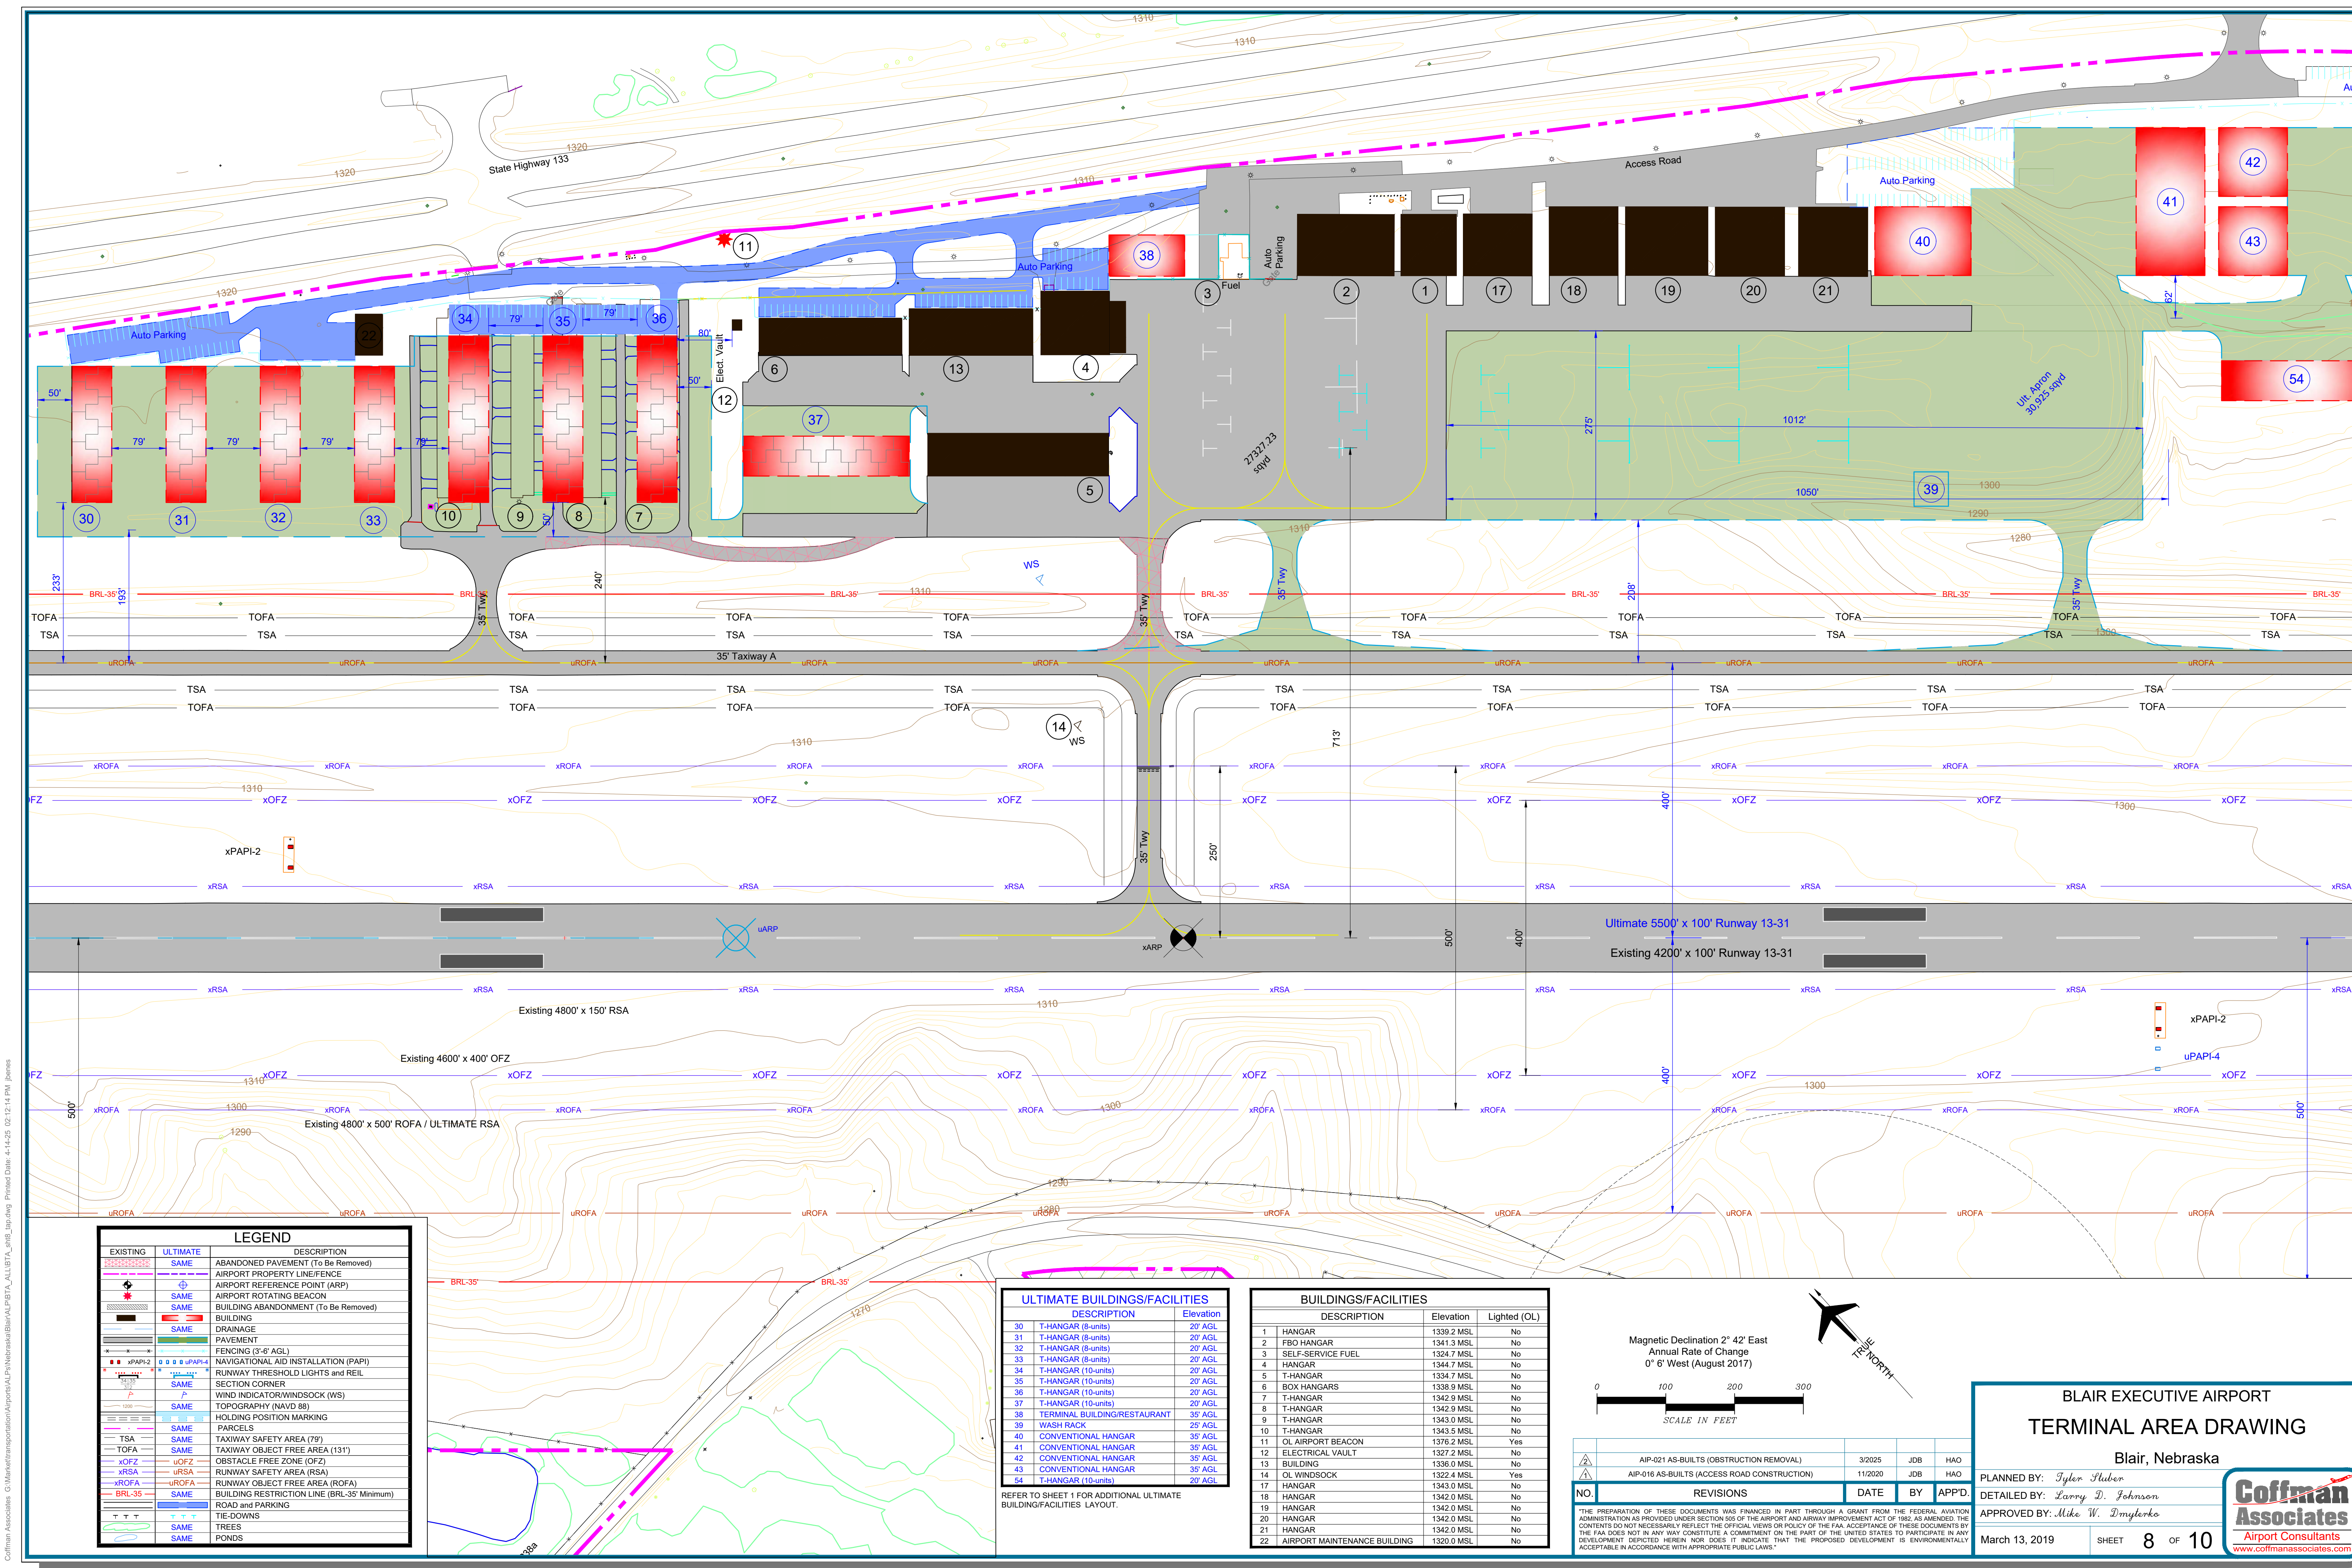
State Highway 133

Access Road

Auto Parking

Auto Parking

Auto Parking

Auto Parking

Fuel

Elect. Vault

1310
1320
1320
1310
1320
1310
1300
1290
1280
1300
1310
1310
1300
1310
1300
1300
1290
1290
1280
1270

11 22 34 35 36 38 3 2 1 17 18 19 20 21 40 41 42 43 54 6 13 4 12 37 5 10 9 8 7 30 31 32 33 39 14

79' 79' 80' 50' 50' 79' 79' 79' 79' 50' 240' 233' 193' 275' 1012' 1050' 208' 62' 713' 250' 500' 400' 400' 400' 500' 500'

27327.23 sqyd

Ult. Apron 30,925 sqyd

WS

35' Twy

35' Taxiway A

BRL-35'

TOFA
TSA
uROFA
xROFA
xOFZ
xRSA

xPAPI-2

uARP

xARP

Ultimate 5500' x 100' Runway 13-31

Existing 4200' x 100' Runway 13-31

Existing 4800' x 150' RSA

Existing 4600' x 400' OFZ

Existing 4800' x 500' ROFA / ULTIMATE RSA

xPAPI-2

uPAPI-4

LEGEND

| EXISTING | ULTIMATE | DESCRIPTION |
|---|---|---|
| | SAME | ABANDONED PAVEMENT (To Be Removed) |
| | | AIRPORT PROPERTY LINE/FENCE |
| | | AIRPORT REFERENCE POINT (ARP) |
| | SAME | AIRPORT ROTATING BEACON |
| | SAME | BUILDING ABANDONMENT (To Be Removed) |
| | | BUILDING |
| | SAME | DRAINAGE |
| | | PAVEMENT |
| | | FENCING (3'-6' AGL) |
| xPAPI-2 | uPAPI-4 | NAVIGATIONAL AID INSTALLATION (PAPI) |
| | | RUNWAY THRESHOLD LIGHTS and REIL |
| | SAME | SECTION CORNER |
| | | WIND INDICATOR/WINDSOCK (WS) |
| 1200 | SAME | TOPOGRAPHY (NAVD 88) |
| | | HOLDING POSITION MARKING |
| | SAME | PARCELS |
| TSA | SAME | TAXIWAY SAFETY AREA (79') |
| TOFA | SAME | TAXIWAY OBJECT FREE AREA (131') |
| xOFZ | uOFZ | OBSTACLE FREE ZONE (OFZ) |
| xRSA | uRSA | RUNWAY SAFETY AREA (RSA) |
| xROFA | uROFA | RUNWAY OBJECT FREE AREA (ROFA) |
| BRL-35 | SAME | BUILDING RESTRICTION LINE (BRL-35' Minimum) |
| | | ROAD and PARKING |
| | | TIE-DOWNS |
| | SAME | TREES |
| | SAME | PONDS |

ULTIMATE BUILDINGS/FACILITIES

| | DESCRIPTION | Elevation |
|---|---|---|
| 30 | T-HANGAR (8-units) | 20' AGL |
| 31 | T-HANGAR (8-units) | 20' AGL |
| 32 | T-HANGAR (8-units) | 20' AGL |
| 33 | T-HANGAR (8-units) | 20' AGL |
| 34 | T-HANGAR (10-units) | 20' AGL |
| 35 | T-HANGAR (10-units) | 20' AGL |
| 36 | T-HANGAR (10-units) | 20' AGL |
| 37 | T-HANGAR (10-units) | 20' AGL |
| 38 | TERMINAL BUILDING/RESTAURANT | 35' AGL |
| 39 | WASH RACK | 25' AGL |
| 40 | CONVENTIONAL HANGAR | 35' AGL |
| 41 | CONVENTIONAL HANGAR | 35' AGL |
| 42 | CONVENTIONAL HANGAR | 35' AGL |
| 43 | CONVENTIONAL HANGAR | 35' AGL |
| 54 | T-HANGAR (10-units) | 20' AGL |

REFER TO SHEET 1 FOR ADDITIONAL ULTIMATE BUILDING/FACILITIES LAYOUT.

BUILDINGS/FACILITIES

| | DESCRIPTION | Elevation | Lighted (OL) |
|---|---|---|---|
| 1 | HANGAR | 1339.2 MSL | No |
| 2 | FBO HANGAR | 1341.3 MSL | No |
| 3 | SELF-SERVICE FUEL | 1324.7 MSL | No |
| 4 | HANGAR | 1344.7 MSL | No |
| 5 | T-HANGAR | 1334.7 MSL | No |
| 6 | BOX HANGARS | 1338.9 MSL | No |
| 7 | T-HANGAR | 1342.9 MSL | No |
| 8 | T-HANGAR | 1342.9 MSL | No |
| 9 | T-HANGAR | 1343.0 MSL | No |
| 10 | T-HANGAR | 1343.5 MSL | No |
| 11 | OL AIRPORT BEACON | 1376.2 MSL | Yes |
| 12 | ELECTRICAL VAULT | 1327.2 MSL | No |
| 13 | BUILDING | 1336.0 MSL | No |
| 14 | OL WINDSOCK | 1322.4 MSL | Yes |
| 17 | HANGAR | 1343.0 MSL | No |
| 18 | HANGAR | 1342.0 MSL | No |
| 19 | HANGAR | 1342.0 MSL | No |
| 20 | HANGAR | 1342.0 MSL | No |
| 21 | HANGAR | 1342.0 MSL | No |
| 22 | AIRPORT MAINTENANCE BUILDING | 1320.0 MSL | No |

Magnetic Declination 2° 42' East
Annual Rate of Change
0° 6' West (August 2017)

TRUE NORTH

0 100 200 300
SCALE IN FEET

| NO. | REVISIONS | DATE | BY | APP'D. |
|---|---|---|---|---|
| 2 | AIP-021 AS-BUILTS (OBSTRUCTION REMOVAL) | 3/2025 | JDB | HAO |
| 1 | AIP-016 AS-BUILTS (ACCESS ROAD CONSTRUCTION) | 11/2020 | JDB | HAO |

"THE PREPARATION OF THESE DOCUMENTS WAS FINANCED IN PART THROUGH A GRANT FROM THE FEDERAL AVIATION ADMINISTRATION AS PROVIDED UNDER SECTION 505 OF THE AIRPORT AND AIRWAY IMPROVEMENT ACT OF 1982, AS AMENDED. THE CONTENTS DO NOT NECESSARILY REFLECT THE OFFICIAL VIEWS OR POLICY OF THE FAA. ACCEPTANCE OF THESE DOCUMENTS BY THE FAA DOES NOT IN ANY WAY CONSTITUTE A COMMITMENT ON THE PART OF THE UNITED STATES TO PARTICIPATE IN ANY DEVELOPMENT DEPICTED HEREIN NOR DOES IT INDICATE THAT THE PROPOSED DEVELOPMENT IS ENVIRONMENTALLY ACCEPTABLE IN ACCORDANCE WITH APPROPRIATE PUBLIC LAWS."

BLAIR EXECUTIVE AIRPORT
TERMINAL AREA DRAWING
Blair, Nebraska

PLANNED BY: Tyler Stuber
DETAILED BY: Larry D. Johnson
APPROVED BY: Mike W. Dmyterko

March 13, 2019 SHEET 8 OF 10

Coffman Associates
Airport Consultants
www.coffmanassociates.com

Coffman Associates G:\Market\transportation\Airports\ALPs\Nebraska\Blair\ALP\BTA_ALL\BTA_sht8_tap.dwg Printed Date: 4-14-25 02:12:14 PM jbenes